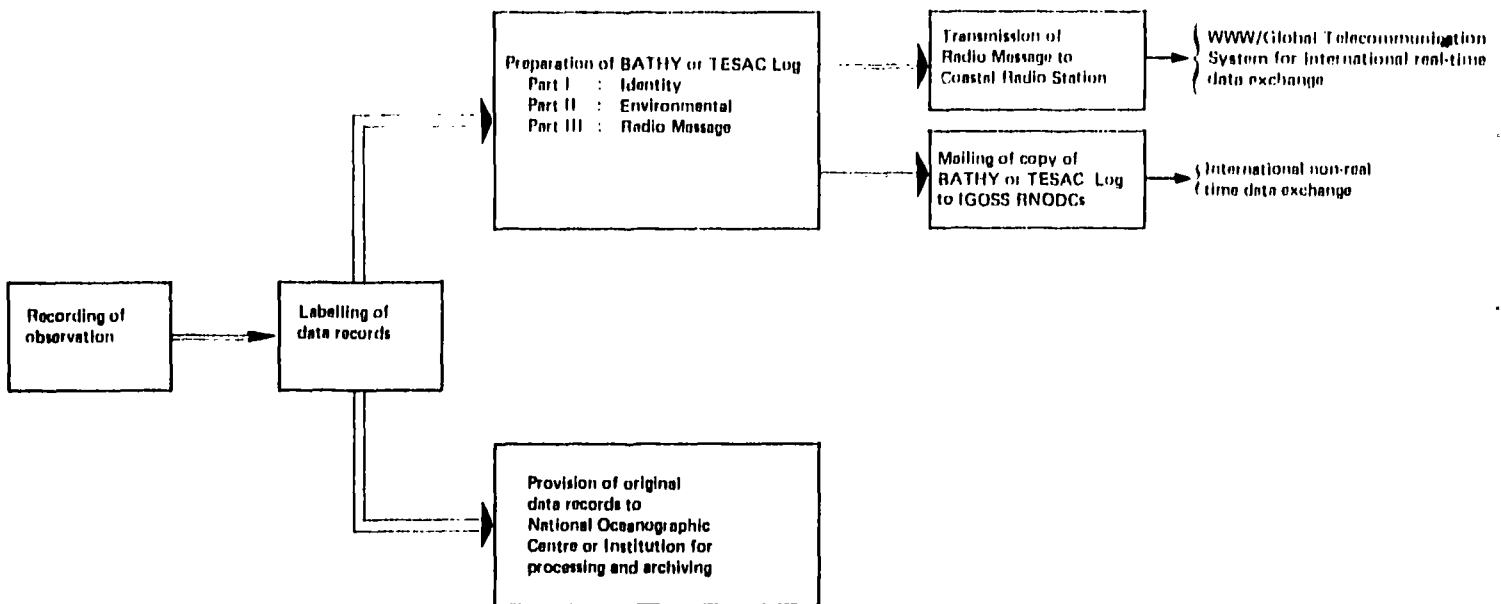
Recording of observation

Labelling of data records

Preparation of BATHY or TESAC Log
Part I : Identity
Part II : Environmental
Part III : Radio Message

Transmission of Radio Message to Coastal Radio Station

WWW/Global Telecommunication System for international real-time data exchange

Mailing of copy of BATHY or TESAC Log to IGOSS RNODCs

International non-real time data exchange

Provision of original data records to National Oceanographic Centre or Institution for processing and archiving